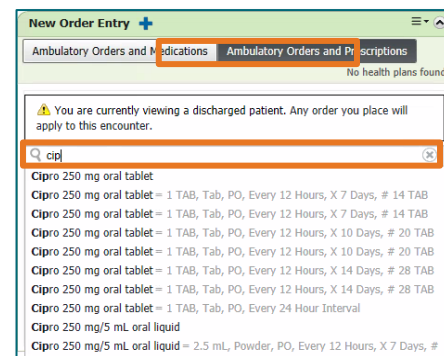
New Order Entry

Ambulatory Orders and Medications | Ambulatory Orders and Prescriptions

No health plans found

You are currently viewing a discharged patient. Any order you place will apply to this encounter.

cip

Cipro 250 mg oral tablet
Cipro 250 mg oral tablet = 1 TAB, Tab, PO, Every 12 Hours, X 7 Days, # 14 TAB
Cipro 250 mg oral tablet = 1 TAB, Tab, PO, Every 12 Hours, X 7 Days, # 14 TAB
Cipro 250 mg oral tablet = 1 TAB, Tab, PO, Every 12 Hours, X 10 Days, # 20 TAB
Cipro 250 mg oral tablet = 1 TAB, Tab, PO, Every 12 Hours, X 10 Days, # 20 TAB
Cipro 250 mg oral tablet = 1 TAB, Tab, PO, Every 12 Hours, X 14 Days, # 28 TAB
Cipro 250 mg oral tablet = 1 TAB, Tab, PO, Every 12 Hours, X 14 Days, # 28 TAB
Cipro 250 mg oral tablet = 1 TAB, Tab, PO, Every 24 Hour Interval
Cipro 250 mg/5 mL oral liquid
Cipro 250 mg/5 mL oral liquid = 2.5 mL, Powder, PO, Every 12 Hours, X 7 Days, #